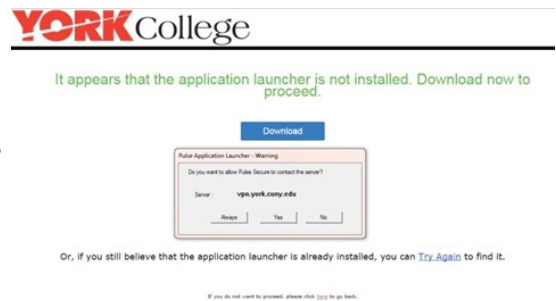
YORK College

It appears that the application launcher is not installed. Download now to proceed.

Download

Pulse Application Launcher - Warning

Do you want to allow Pulse Secure to contact the server?

Server : vpn.york.cuny.edu

Always Yes No

Or, if you still believe that the application launcher is already installed, you can Try Again to find it.

If you do not want to proceed, please click here to go back.